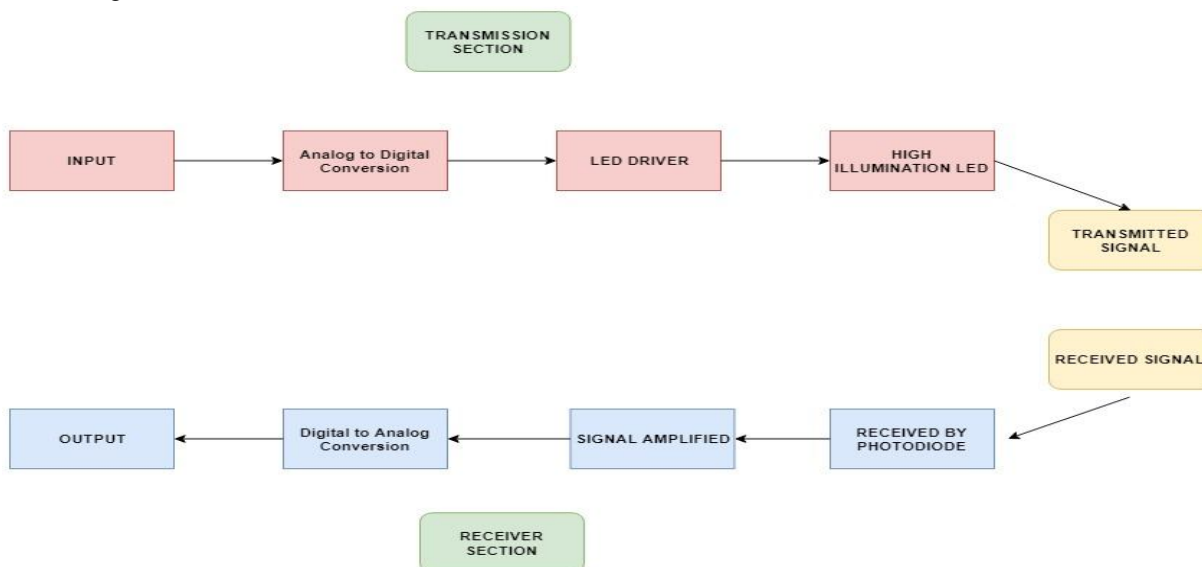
TRANSMISSION SECTION

INPUT

Analog to Digital Conversion

LED DRIVER

HIGH ILLUMINATION LED

TRANSMITTED SIGNAL

RECEIVED SIGNAL

RECEIVED BY PHOTODIODE

SIGNAL AMPLIFIED

Digital to Analog Conversion

OUTPUT

RECEIVER SECTION